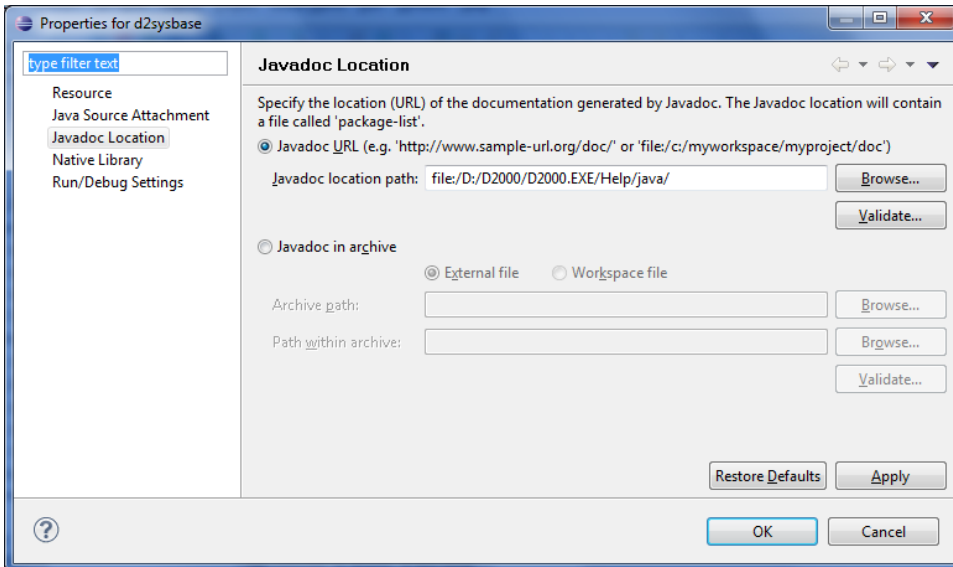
Properties for d2sysbase

type filter text

Resource
Java Source Attachment
Javadoc Location
Native Library
Run/Debug Settings

Javadoc Location

Specify the location (URL) of the documentation generated by Javadoc. The Javadoc location will contain a file called 'package-list'.

Javadoc URL (e.g. 'http://www.sample-url.org/doc/' or 'file:/c:/myworkspace/myproject/doc')

Javadoc location path: file:/D:/D2000/D2000.EXE/Help/java/

Browse...

Validate...

Javadoc in archive

External file

Workspace file

Archive path:

Browse...

Path within archive:

Browse...

Validate...

Restore Defaults

Apply

?

OK

Cancel